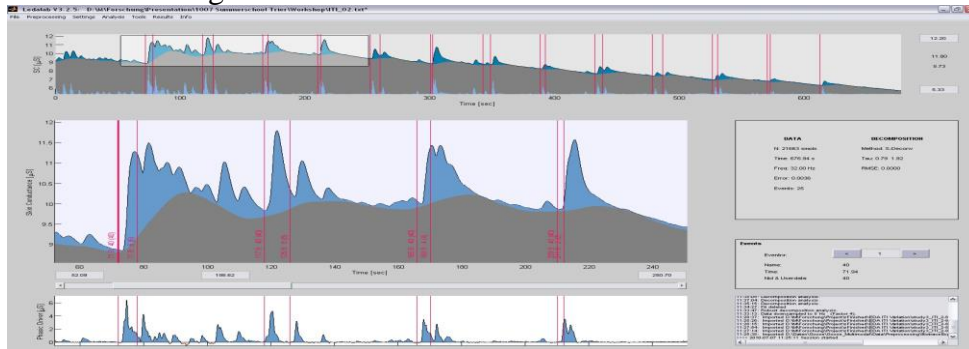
Ledalab V3.2.5: D:\M\Forschung\Presentation\10907 Summerschool Trier\Workshop\ITI_02.txt*

File Preprocessing Settings Analysis Tools Results Info

12
11
10
9
8
7
6

SC [µS]

0 100 200 300 400 500 600

Time [sec]

12.30
11.80
9.73
5.33

Skin Conductance [µS]

11.5
11
10.5
10
9.5
9

80 100 120 140 160 180 200 220 240

Time [sec]

62.08
198.62
260.70

DATA
N: 21063 smpls
Time: 676.94 s
Freq: 32.00 Hz
Error: 0.0036
Events: 26

DECOMPOSITION
Method: S.Deconv
Tau: 0.79 1.90
RMSE: 0.0000

Events
Event-Nr.
<
1
>
Name:
40
Time:
71.94
Nid & Userdata:
40

Phasic Driver [µS]
6
4
2
0

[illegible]